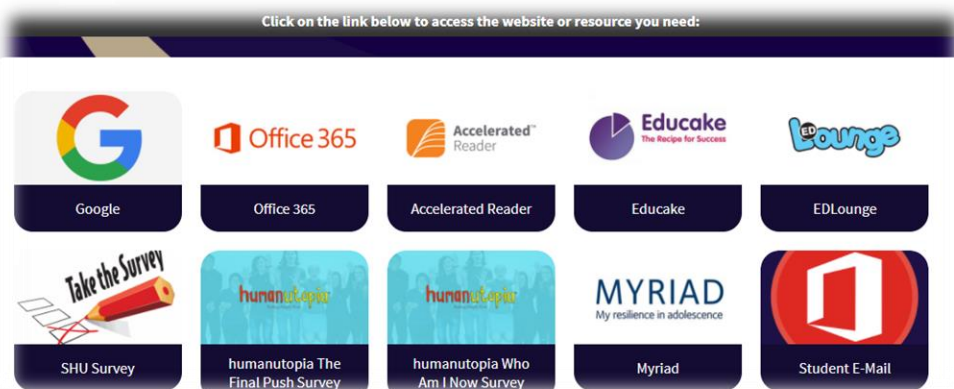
Click on the link below to access the website or resource you need:

Office 365

Accelerated Reader

Educake
The Recipe for Success

ED Lounge

Google

Office 365

Accelerated Reader

Educake

EDLounge

Take the Survey

humanutopia

humanutopia

MYRIAD
My resilience in adolescence

SHU Survey

humanutopia The Final Push Survey

humanutopia Who Am I Now Survey

Myriad

Student E-Mail